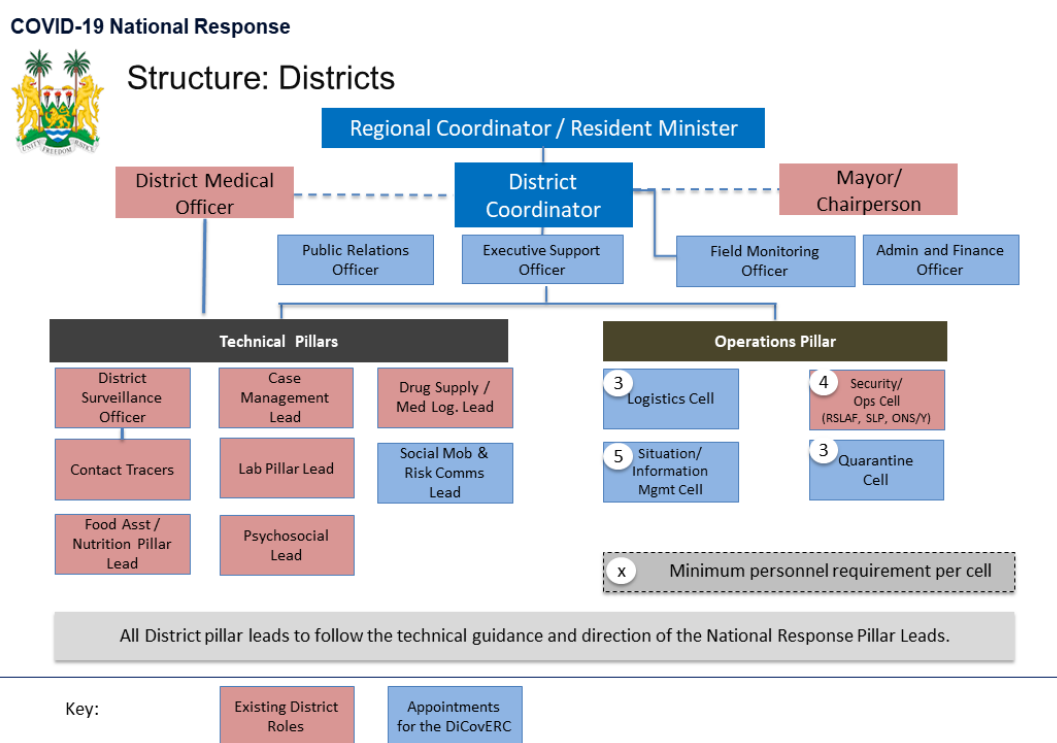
COVID-19 National Response

UNITY FREEDOM JUSTICE

Structure: Districts

Regional Coordinator / Resident Minister

District Medical Officer

District Coordinator

Mayor/ Chairperson

Public Relations Officer

Executive Support Officer

Field Monitoring Officer

Admin and Finance Officer

Technical Pillars

Operations Pillar

District Surveillance Officer

Case Management Lead

Drug Supply / Med Log. Lead

3 Logistics Cell

4 Security/ Ops Cell (RSLAF, SLP, ONS/Y)

Contact Tracers

Lab Pillar Lead

Social Mob & Risk Comms Lead

5 Situation/ Information Mgmt Cell

3 Quarantine Cell

Food Asst / Nutrition Pillar Lead

Psychosocial Lead

x Minimum personnel requirement per cell

All District pillar leads to follow the technical guidance and direction of the National Response Pillar Leads.

Key:

Existing District Roles

Appointments for the DiCovERC